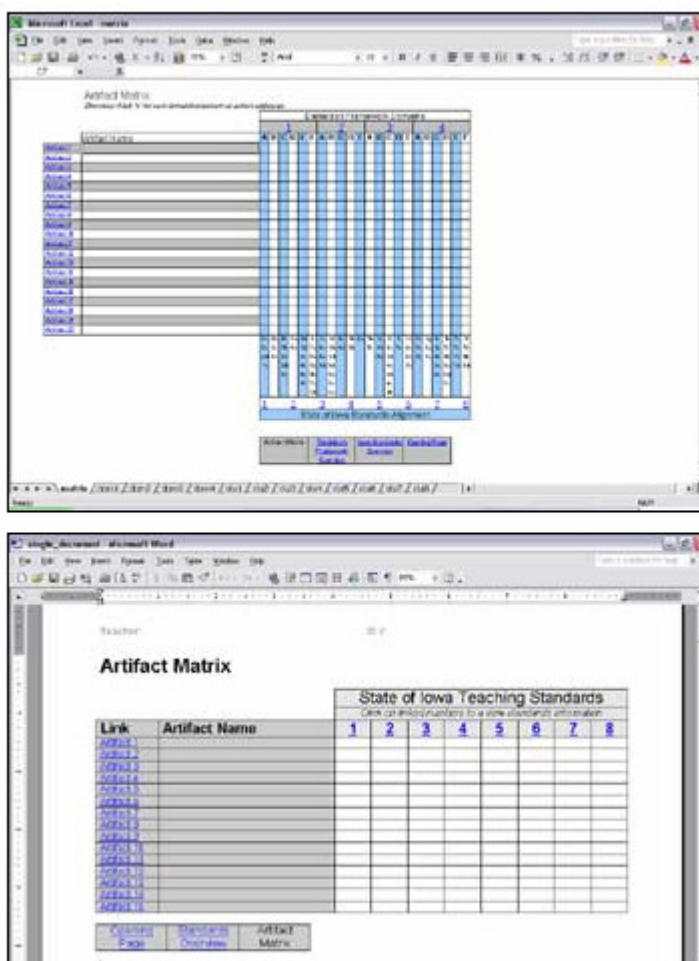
Microsoft Excel - matrix

File Edit View Insert Format Tools Data Window Help

Artifact Matrix

Artifact Name

1 2 3 4 5 6 7 8

State of Iowa Standards Alignment

single_document - Microsoft Word

File Edit View Insert Format Tools Table Window Help

Teacher:

Artifact Matrix

State of Iowa Teaching Standards

Click on links/numbers to view standards information

| Link | Artifact Name | 1 | 2 | 3 | 4 | 5 | 6 | 7 | 8 |
|---|---|---|---|---|---|---|---|---|---|
| Artifact 1 | | | | | | | | | |
| Artifact 2 | | | | | | | | | |
| Artifact 3 | | | | | | | | | |
| Artifact 4 | | | | | | | | | |
| Artifact 5 | | | | | | | | | |
| Artifact 6 | | | | | | | | | |
| Artifact 7 | | | | | | | | | |
| Artifact 8 | | | | | | | | | |
| Artifact 9 | | | | | | | | | |
| Artifact 10 | | | | | | | | | |
| Artifact 11 | | | | | | | | | |
| Artifact 12 | | | | | | | | | |
| Artifact 13 | | | | | | | | | |
| Artifact 14 | | | | | | | | | |
| Artifact 15 | | | | | | | | | |

| Opening Page | Standards Overview | Artifact Matrix |
|---|---|---|